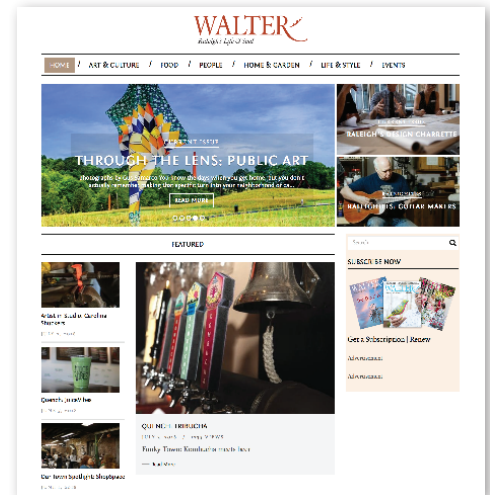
WALTER
Raleigh's Life & Soul

HOME / ART & CULTURE / FOOD / PEOPLE / HOME & GARDEN / LIFE & STYLE / EVENTS

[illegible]
THROUGH THE LENS: PUBLIC ART
Photographs by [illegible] You know the days when you get home, but you don't actually remember making that specific turn into your neighborhood or ca...
READ MORE

RALEIGH'S DESIGN CHARETTE

RALEIGH'S GUITAR MAKERS

FEATURED

Artist in Studio: Caroline Stephens

Quench: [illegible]

Our town: Southern Shopkeeper

QUENCH: TREBUCHA
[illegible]
Funky Town Kombucha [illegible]
Read More

Search

SUBSCRIBE NOW

Get a Subscription | Renew

Advertisement

Advertisement